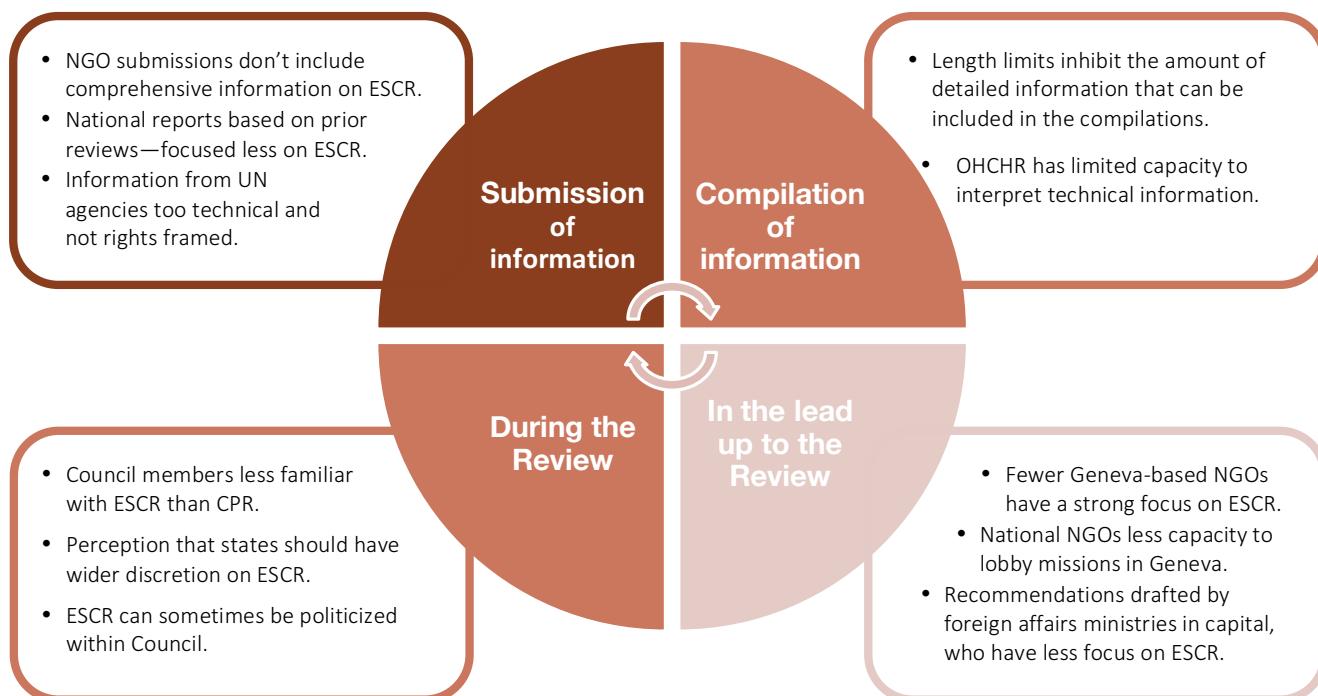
• NGO submissions don't include comprehensive information on ESCR.
• National reports based on prior reviews—focused less on ESCR.
• Information from UN agencies too technical and not rights framed.

Submission of information

Compilation of information

• Length limits inhibit the amount of detailed information that can be included in the compilations.
• OHCHR has limited capacity to interpret technical information.

During the Review

In the lead up to the Review

• Council members less familiar with ESCR than CPR.
• Perception that states should have wider discretion on ESCR.
• ESCR can sometimes be politicized within Council.

• Fewer Geneva-based NGOs have a strong focus on ESCR.
• National NGOs less capacity to lobby missions in Geneva.
• Recommendations drafted by foreign affairs ministries in capital, who have less focus on ESCR.